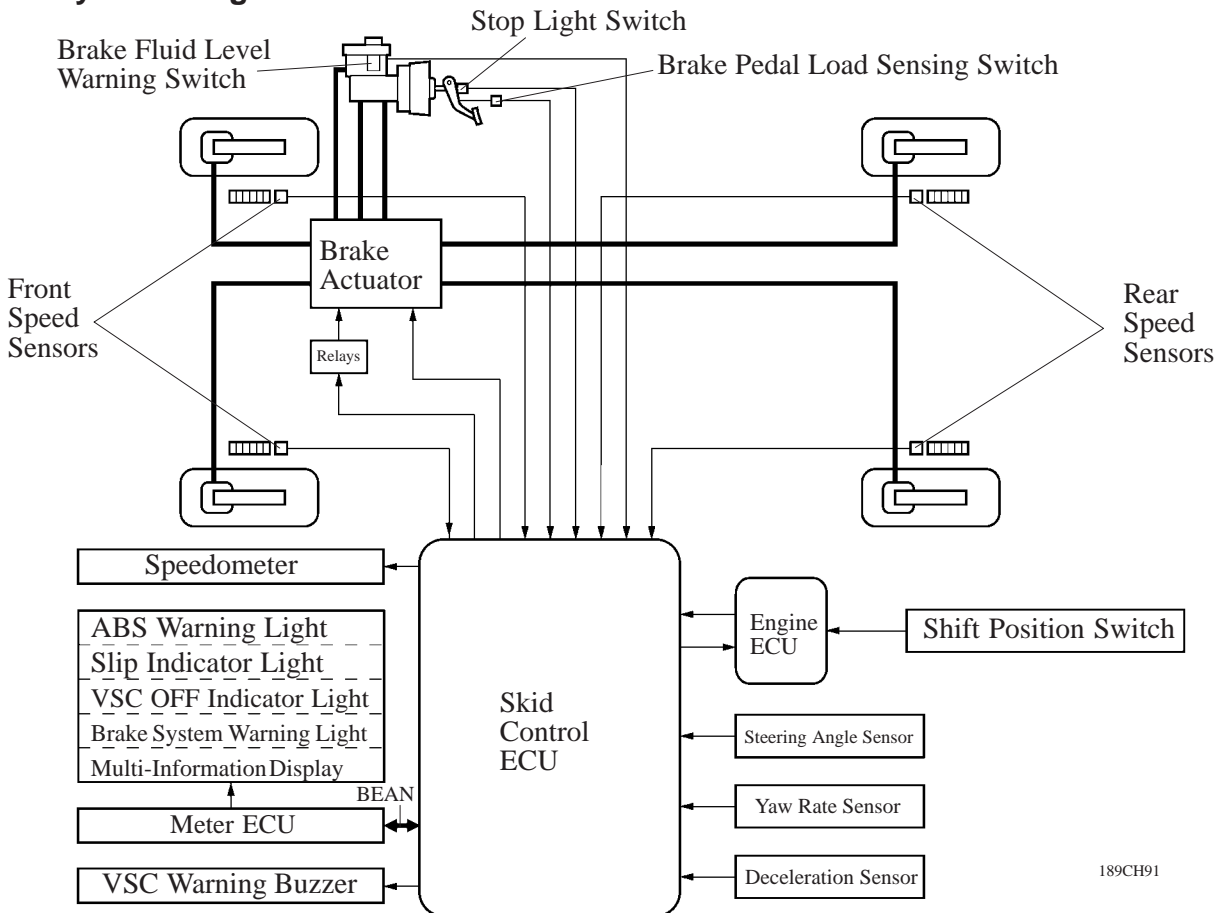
Stop Light Switch

Brake Fluid Level Warning Switch

Brake Pedal Load Sensing Switch

Brake Actuator

Front Speed Sensors

Rear Speed Sensors

Relays

Speedometer

ABS Warning Light

Slip Indicator Light

VSC OFF Indicator Light

Brake System Warning Light

Multi-Information Display

BEAN

Meter ECU

VSC Warning Buzzer

Skid Control ECU

Engine ECU

Shift Position Switch

Steering Angle Sensor

Yaw Rate Sensor

Deceleration Sensor

189CH91